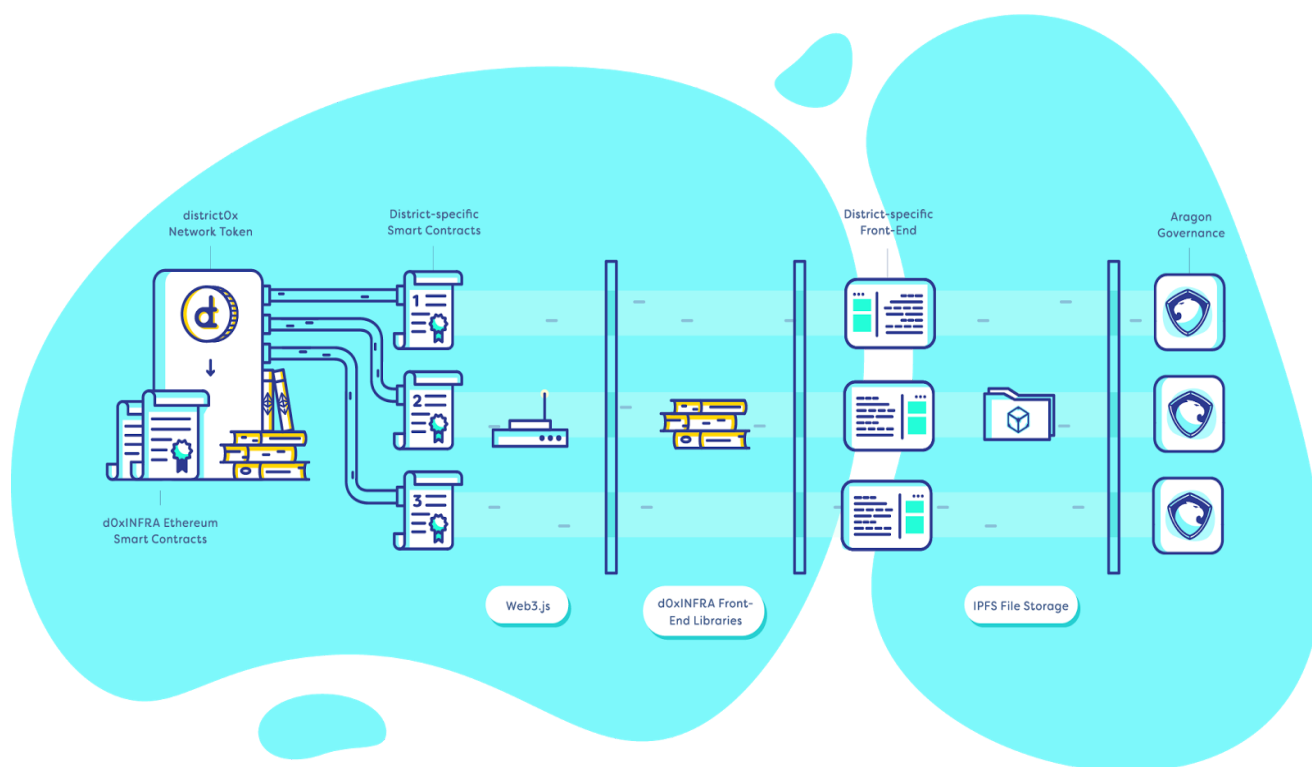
district0x Network Token

District-specific Smart Contracts

District-specific Front-End

Aragon Governance

d

1

2

3

d0xINFRA Ethereum Smart Contracts

Web3.js

d0xINFRA Front-End Libraries

IPFS File Storage